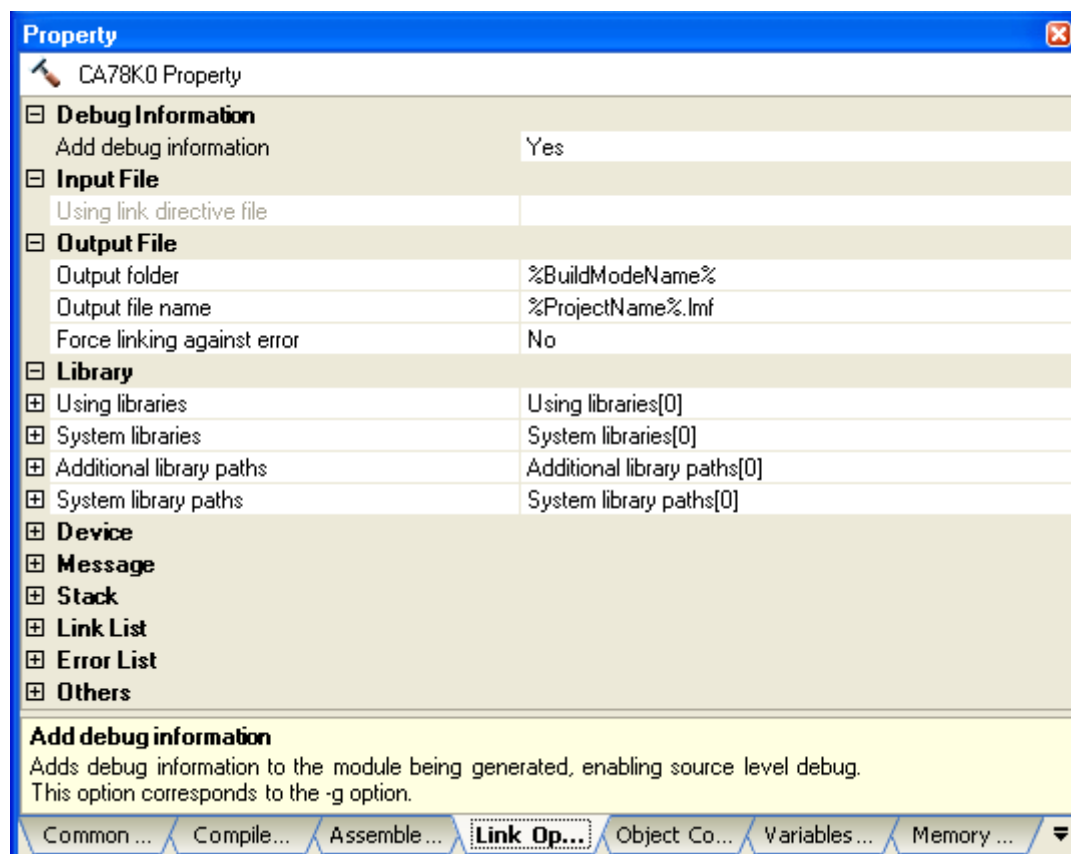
Property

CA78K0 Property

| | |
|---|---|
| ⊟ Debug Information | |
| Add debug information | Yes |
| ⊟ Input File | |
| Using link directive file | |
| ⊟ Output File | |
| Output folder | %BuildModeName% |
| Output file name | %ProjectName%.lmf |
| Force linking against error | No |
| ⊟ Library | |
| ⊞ Using libraries | Using libraries[0] |
| ⊞ System libraries | System libraries[0] |
| ⊞ Additional library paths | Additional library paths[0] |
| ⊞ System library paths | System library paths[0] |
| ⊞ Device | |
| ⊞ Message | |
| ⊞ Stack | |
| ⊞ Link List | |
| ⊞ Error List | |
| ⊞ Others | |

Add debug information
Adds debug information to the module being generated, enabling source level debug.
This option corresponds to the -g option.

Common ... Compile... Assemble... Link Op... Object Co... Variables... Memory ...